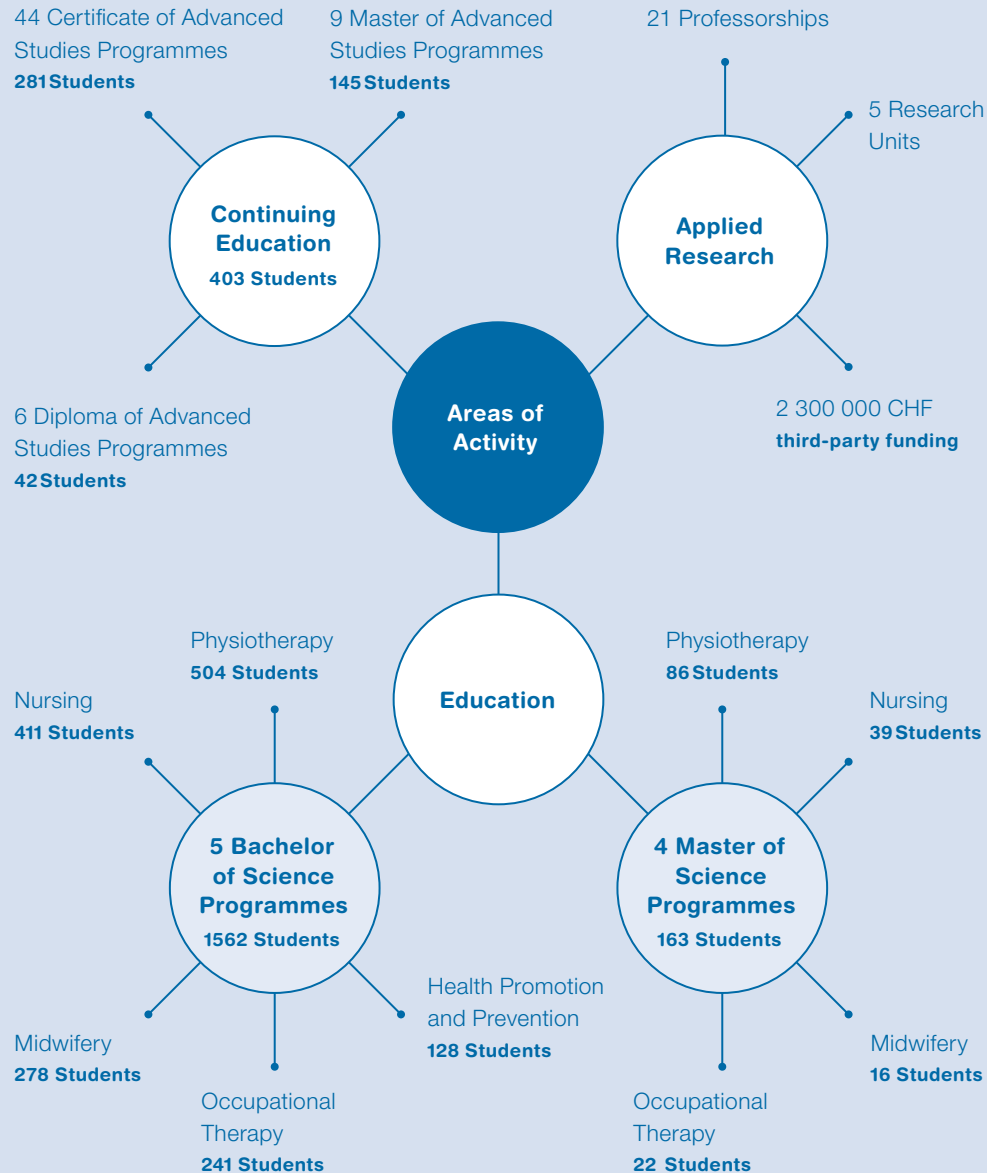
44 Certificate of Advanced Studies Programmes
281 Students

9 Master of Advanced Studies Programmes
145 Students

21 Professorships

5 Research Units

Continuing Education
403 Students

Applied Research

6 Diploma of Advanced Studies Programmes
42 Students

Areas of Activity

2 300 000 CHF
third-party funding

Physiotherapy
504 Students

Physiotherapy
86 Students

Nursing
411 Students

Education

Nursing
39 Students

5 Bachelor of Science Programmes
1562 Students

4 Master of Science Programmes
163 Students

Health Promotion and Prevention
128 Students

Midwifery
278 Students

Midwifery
16 Students

Occupational Therapy
241 Students

Occupational Therapy
22 Students